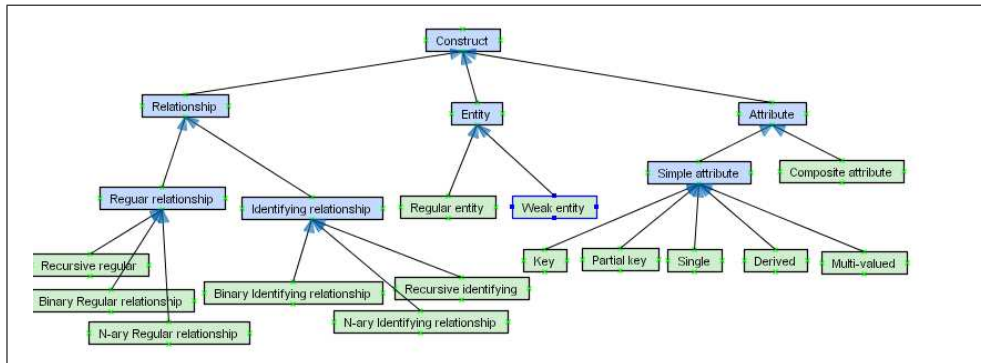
Construct

Relationship

Entity

Attribute

Simple attribute

Composite attribute

Reguar relationship

Identifying relationship

Regular entity

Weak entity

Key

Partial key

Single

Derived

Multi-valued

Recursive regular

Binary Regular relationship

N-ary Regular relationship

Binary Identifying relationship

Recursive identifying

N-ary Identifying relationship